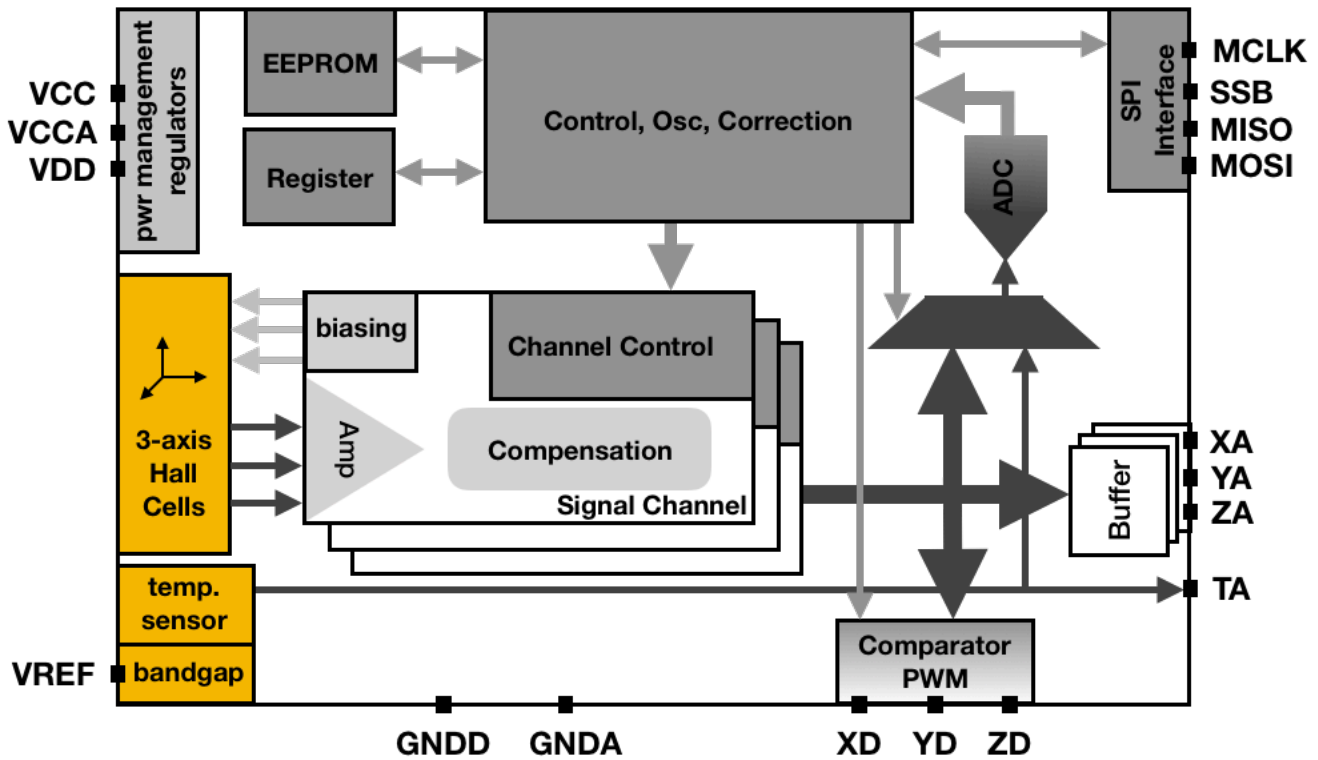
VCC
VCCA
VDD

pwr management regulators

EEPROM

Register

Control, Osc, Correction

SPI Interface

MCLK
SSB
MISO
MOSI

ADC

biasing

Channel Control

3-axis Hall Cells

Amp

Compensation

Signal Channel

Buffer

XA
YA
ZA

temp. sensor

TA

VREF
bandgap

Comparator PWM

GNDD
GNDA
XD
YD
ZD